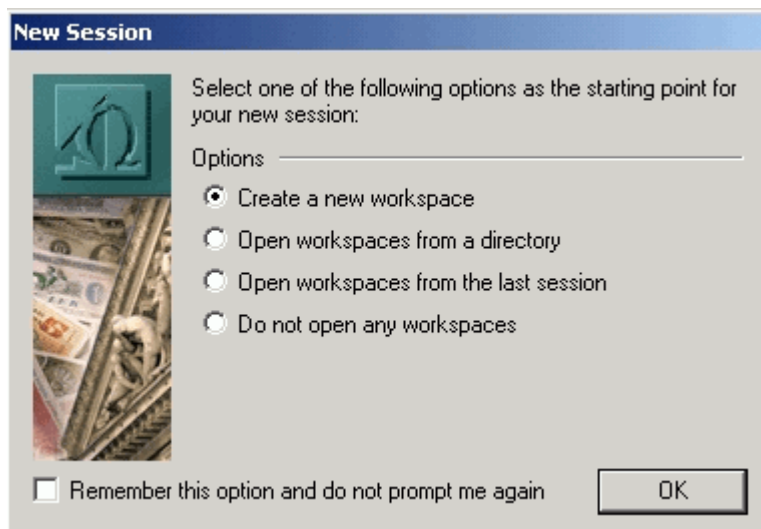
New Session

Select one of the following options as the starting point for your new session:

Options

Create a new workspace

Open workspaces from a directory

Open workspaces from the last session

Do not open any workspaces

Remember this option and do not prompt me again

OK